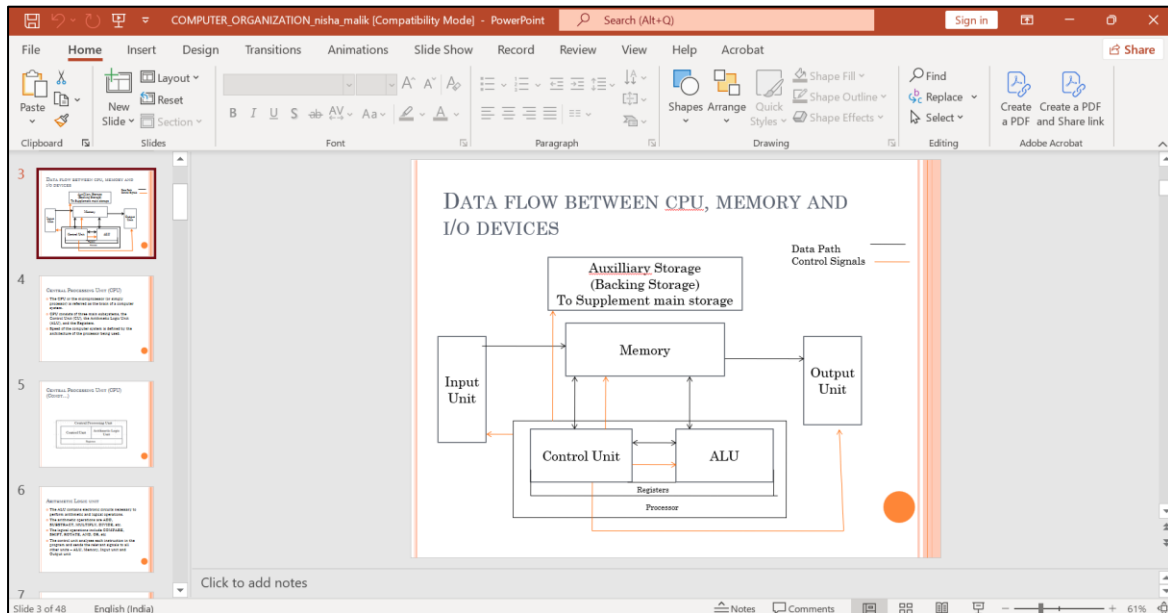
COMPUTER_ORGANIZATION_nisha_malik [Compatibility Mode] - PowerPoint
Search (Alt+Q)
Sign in
File Home Insert Design Transitions Animations Slide Show Record Review View Help Acrobat
Share
Paste
Clipboard
New Slide
Layout
Reset
Section
Slides
Font
Paragraph
Shapes Arrange Quick Styles
Shape Fill
Shape Outline
Shape Effects
Drawing
Find
Replace
Select
Editing
Create a PDF
Create a PDF and Share link
Adobe Acrobat

3
4
5
6
7

DATA FLOW BETWEEN CPU, MEMORY AND I/O DEVICES

Data Path
Control Signals

Auxilliary Storage
(Backing Storage)
To Supplement main storage

Memory

Input Unit

Output Unit

Control Unit

ALU

Registers

Processor

Click to add notes

Slide 3 of 48
English (India)
Notes
Comments
61%